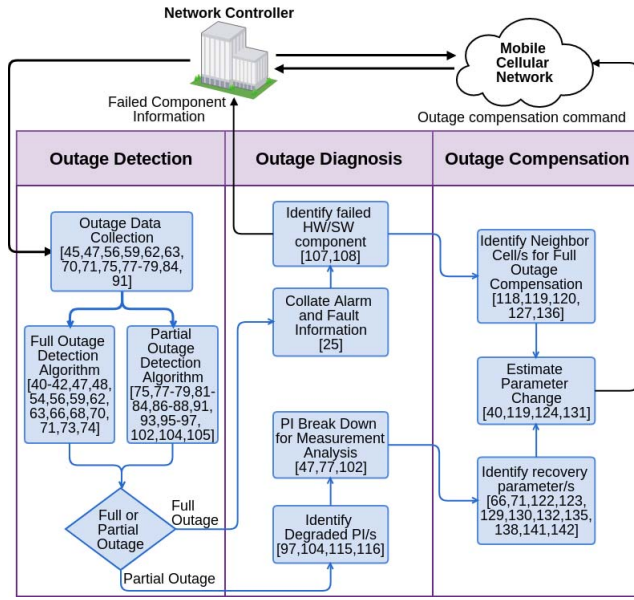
Network Controller

Mobile Cellular Network

Failed Component Information

Outage compensation command

Outage Detection

Outage Diagnosis

Outage Compensation

Outage Data Collection [45,47,56,59,62,63,70,71,75,77-79,84,91]

Full Outage Detection Algorithm [40-42,47,48,54,56,59,62,63,66,68,70,71,73,74]

Partial Outage Detection Algorithm [75,77-79,81-84,86-88,91,93,95-97,102,104,105]

Full or Partial Outage

Full Outage

Partial Outage

Identify failed HW/SW component [107,108]

Collate Alarm and Fault Information [25]

PI Break Down for Measurement Analysis [47,77,102]

Identify Degraded PI/s [97,104,115,116]

Identify Neighbor Cell/s for Full Outage Compensation [118,119,120,127,136]

Estimate Parameter Change [40,119,124,131]

Identify recovery parameter/s [66,71,122,123,129,130,132,135,138,141,142]